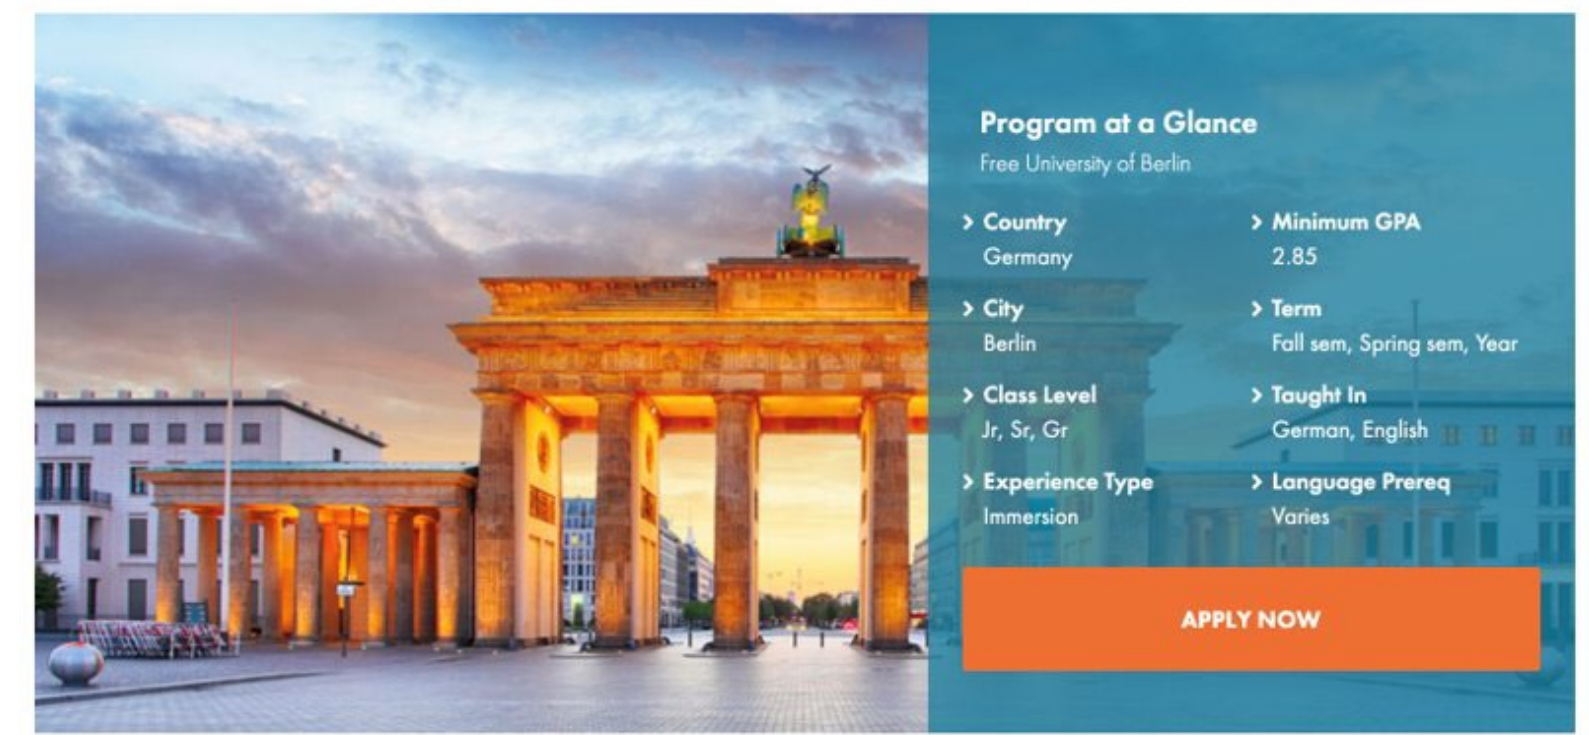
Program at a Glance
Free University of Berlin

> Country
Germany

> Minimum GPA
2.85

> City
Berlin

> Term
Fall sem, Spring sem, Year

> Class Level
Jr, Sr, Gr

> Taught In
German, English

> Experience Type
Immersion

> Language Prereq
Varies

APPLY NOW